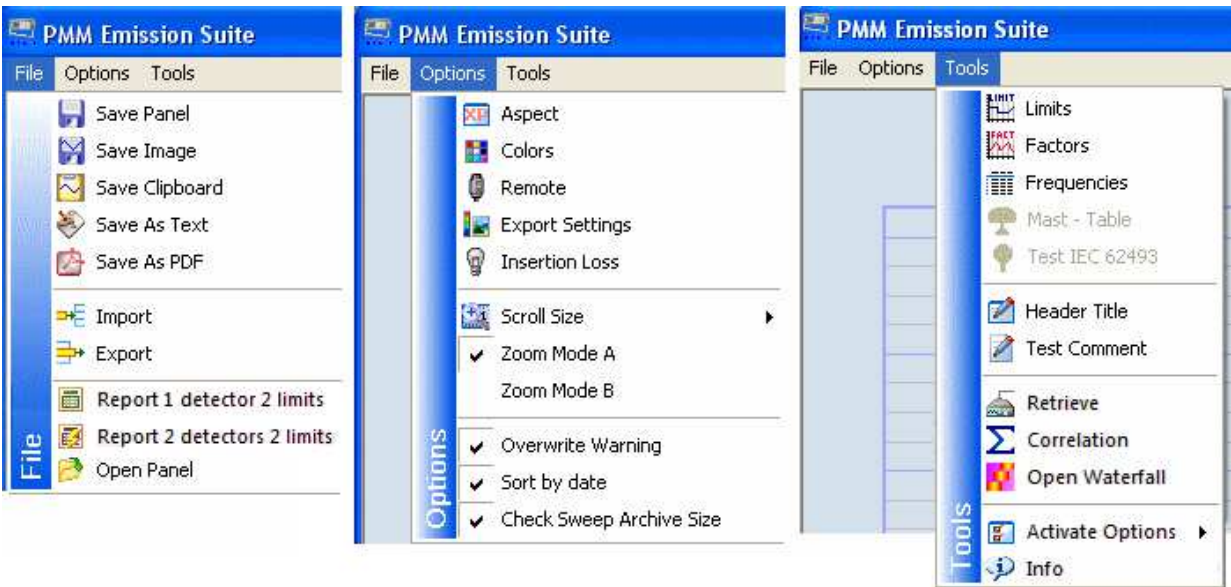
PMM Emission Suite

File Options Tools

Save Panel
Save Image
Save Clipboard
Save As Text
Save As PDF

Import
Export

Report 1 detector 2 limits
Report 2 detectors 2 limits
Open Panel

File

PMM Emission Suite

File Options Tools

Aspect
Colors
Remote
Export Settings
Insertion Loss

Scroll Size
✔ Zoom Mode A
Zoom Mode B

✔ Overwrite Warning
✔ Sort by date
✔ Check Sweep Archive Size

Options

PMM Emission Suite

File Options Tools

Limits
Factors
Frequencies
Mast - Table
Test IEC 62493

Header Title
Test Comment

Retrieve
Correlation
Open Waterfall

Activate Options
Info

Tools